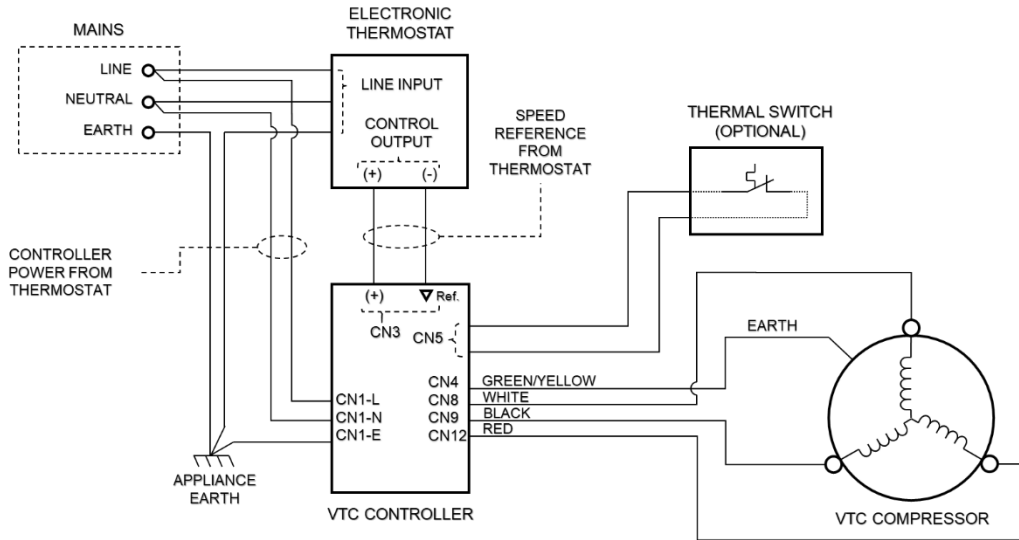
MAINS

LINE

NEUTRAL

EARTH

ELECTRONIC THERMOSTAT

LINE INPUT

CONTROL OUTPUT

(+)

(-)

SPEED REFERENCE FROM THERMOSTAT

THERMAL SWITCH (OPTIONAL)

CONTROLLER POWER FROM THERMOSTAT

(+)

▽ Ref.

CN3

CN5

EARTH

CN4

CN8

CN9

CN12

GREEN/YELLOW

WHITE

BLACK

RED

CN1-L

CN1-N

CN1-E

APPLIANCE EARTH

VTC CONTROLLER

VTC COMPRESSOR